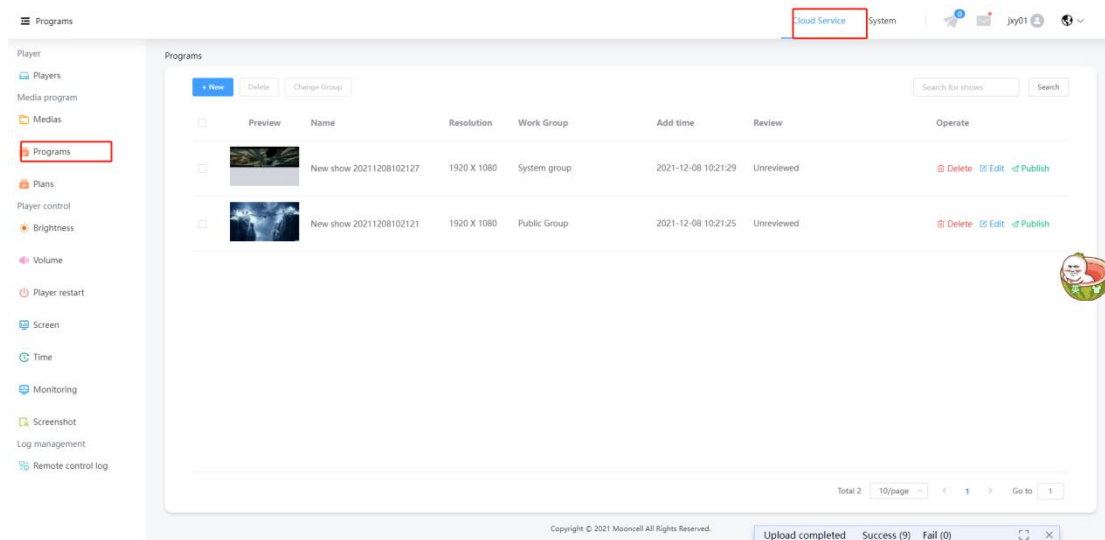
Programs

Cloud Service System jxy01

Player
Players
Media program
Medias
Programs
Plans
Player control
Brightness
Volume
Player restart
Screen
Time
Monitoring
Screenshot
Log management
Remote control log

Programs

+ New Delete Change Group

Search for shows Search

| | Preview | Name | Resolution | Work Group | Add time | Review | Operate |
|---|---|---|---|---|---|---|---|
| | | New show 20211208102127 | 1920 X 1080 | System group | 2021-12-08 10:21:29 | Unreviewed | Delete Edit Publish |
| | | New show 20211208102121 | 1920 X 1080 | Public Group | 2021-12-08 10:21:25 | Unreviewed | Delete Edit Publish |

Total 2 10/page < 1 > Go to 1

Copyright © 2021 Mooncell All Rights Reserved.

Upload completed Success (9) Fail (0)